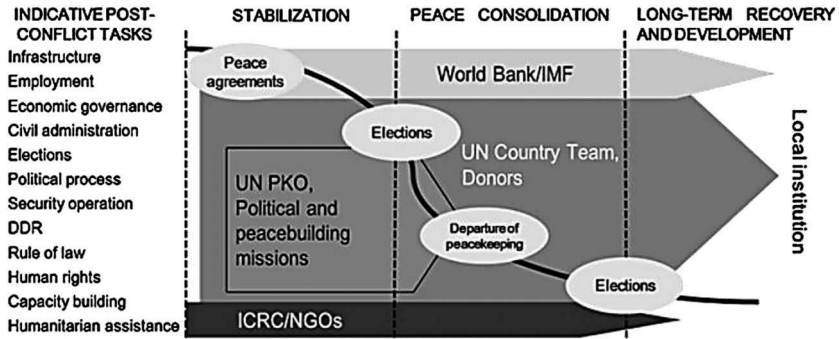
INDICATIVE POST-CONFLICT TASKS
Infrastructure
Employment
Economic governance
Civil administration
Elections
Political process
Security operation
DDR
Rule of law
Human rights
Capacity building
Humanitarian assistance

STABILIZATION

PEACE CONSOLIDATION

LONG-TERM RECOVERY AND DEVELOPMENT

Peace agreements

World Bank/IMF

Elections

UN Country Team, Donors

UN PKO, Political and peacebuilding missions

Departure of peacekeeping

Elections

ICRC/NGOs

Local institution